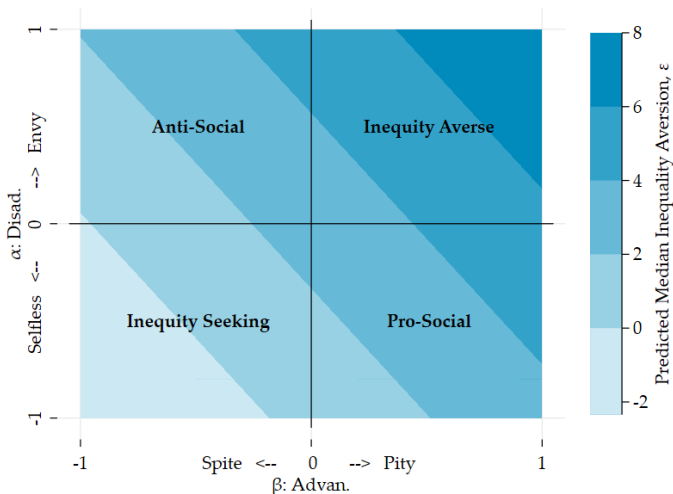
Anti-Social
Inequity Averse
Inequity Seeking
Pro-Social

Selfless <-- $\alpha$: Disad. --> Envy

1
0
-1

-1
Spite <-- 0 --> Pity
1
β: Advan.

Predicted Median Inequality Aversion, $\varepsilon$
8
6
4
2
0
-2